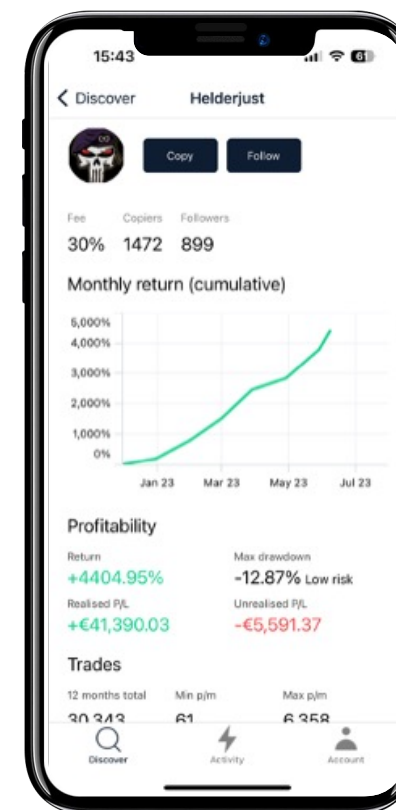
15:43

61

< Discover

Helderjust

Copy

Follow

Fee
30%

Copiers
1472

Followers
899

Monthly return (cumulative)

5,000%
4,000%
3,000%
2,000%
1,000%
0%

Jan 23
Mar 23
May 23
Jul 23

Profitability

Return
+4404.95%

Max drawdown
-12.87% Low risk

Realised P/L
+€41,390.03

Unrealised P/L
-€5,591.37

Trades

12 months total
30 343

Min p/m
61

Max p/m
6 358

Discover
Activity
Account